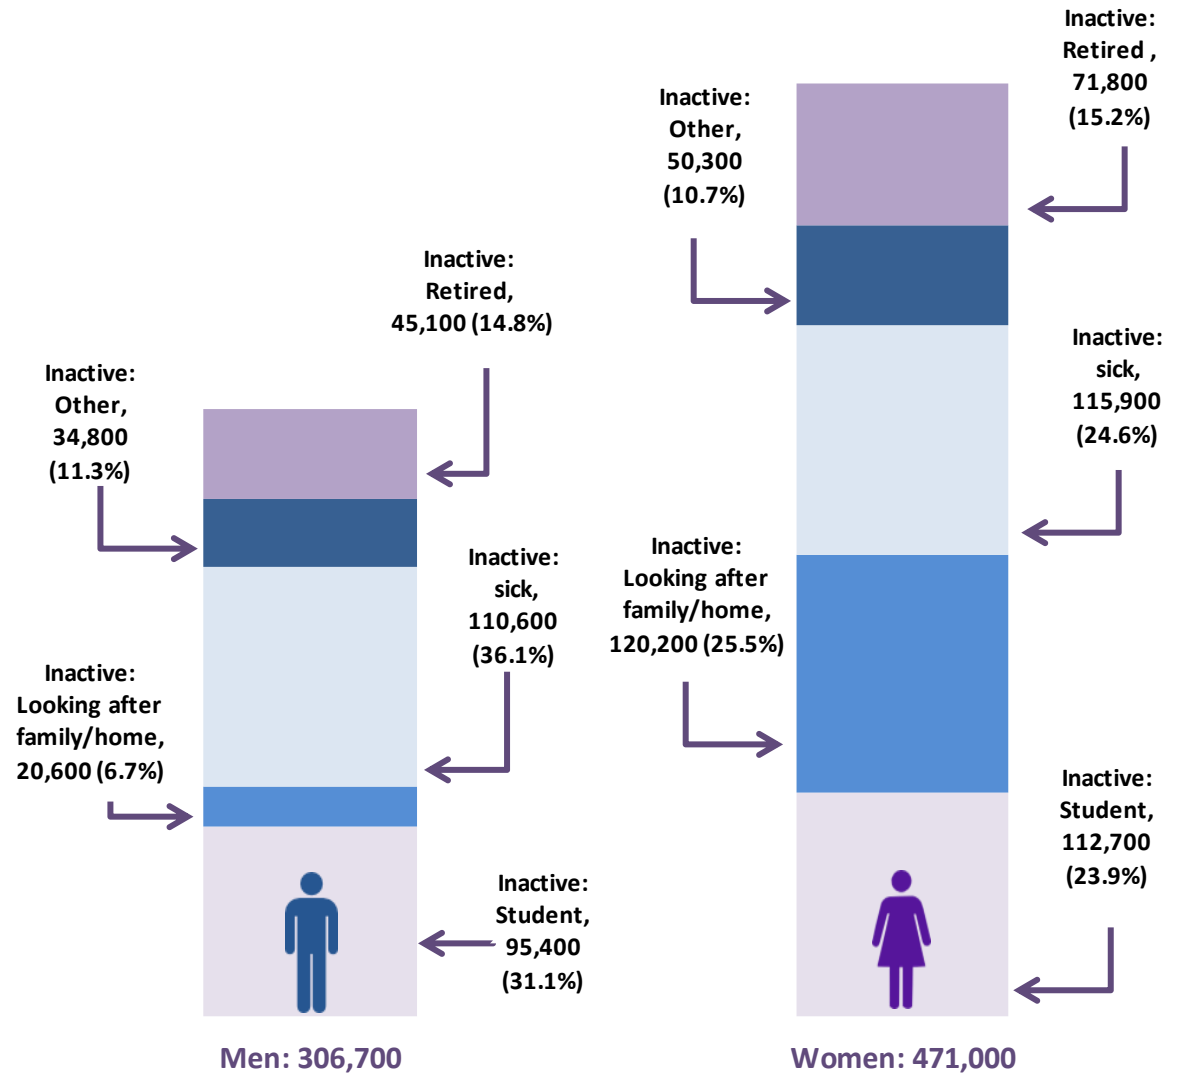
Inactive: Retired, 45,100 (14.8%)

Inactive: Other, 34,800 (11.3%)

Inactive: sick, 110,600 (36.1%)

Inactive: Looking after family/home, 20,600 (6.7%)

Inactive: Student, 95,400 (31.1%)

Men: 306,700

Inactive: Retired , 71,800 (15.2%)

Inactive: Other, 50,300 (10.7%)

Inactive: sick, 115,900 (24.6%)

Inactive: Looking after family/home, 120,200 (25.5%)

Inactive: Student, 112,700 (23.9%)

Women: 471,000